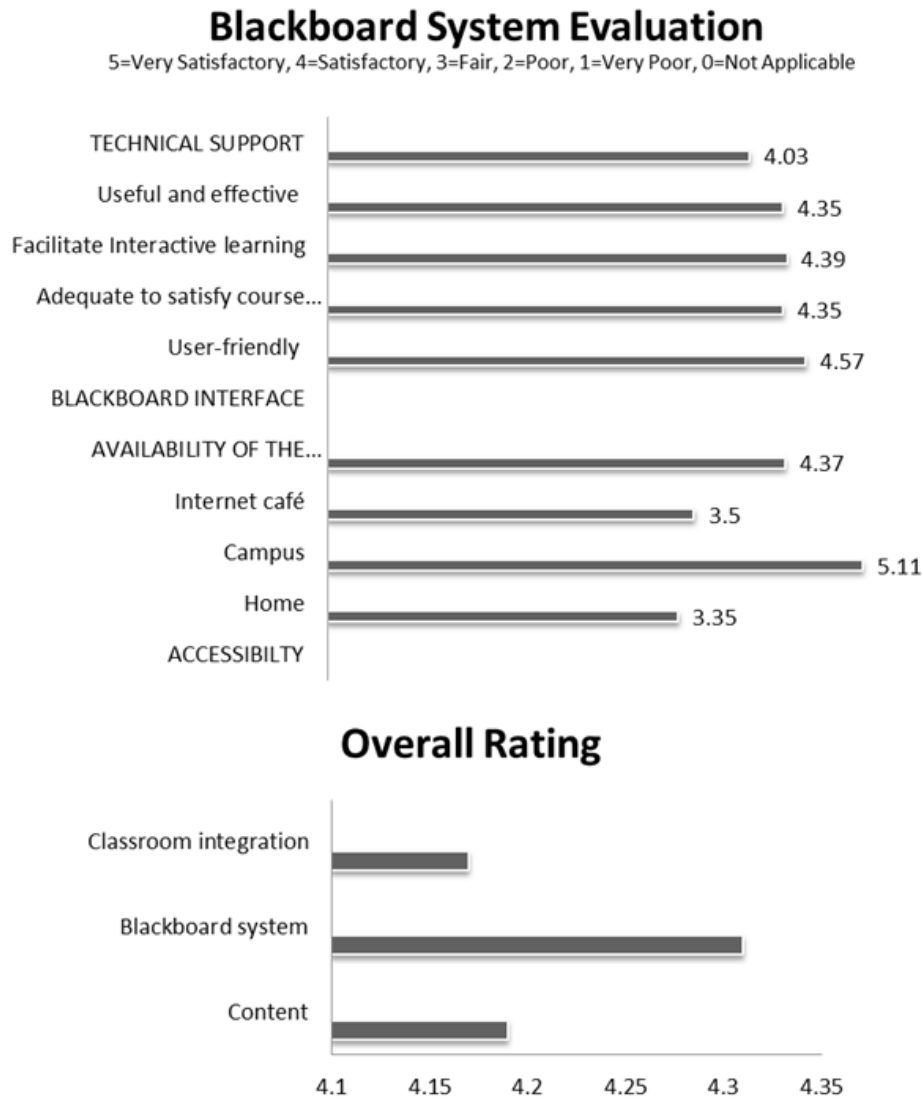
Blackboard System Evaluation

5=Very Satisfactory, 4=Satisfactory, 3=Fair, 2=Poor, 1=Very Poor, 0=Not Applicable

TECHNICAL SUPPORT 4.03
Useful and effective 4.35
Facilitate Interactive learning 4.39
Adequate to satisfy course... 4.35
User-friendly 4.57
BLACKBOARD INTERFACE
AVAILABILITY OF THE... 4.37
Internet café 3.5
Campus 5.11
Home 3.35
ACCESSIBILTY

Overall Rating

Classroom integration
Blackboard system
Content

4.1 4.15 4.2 4.25 4.3 4.35